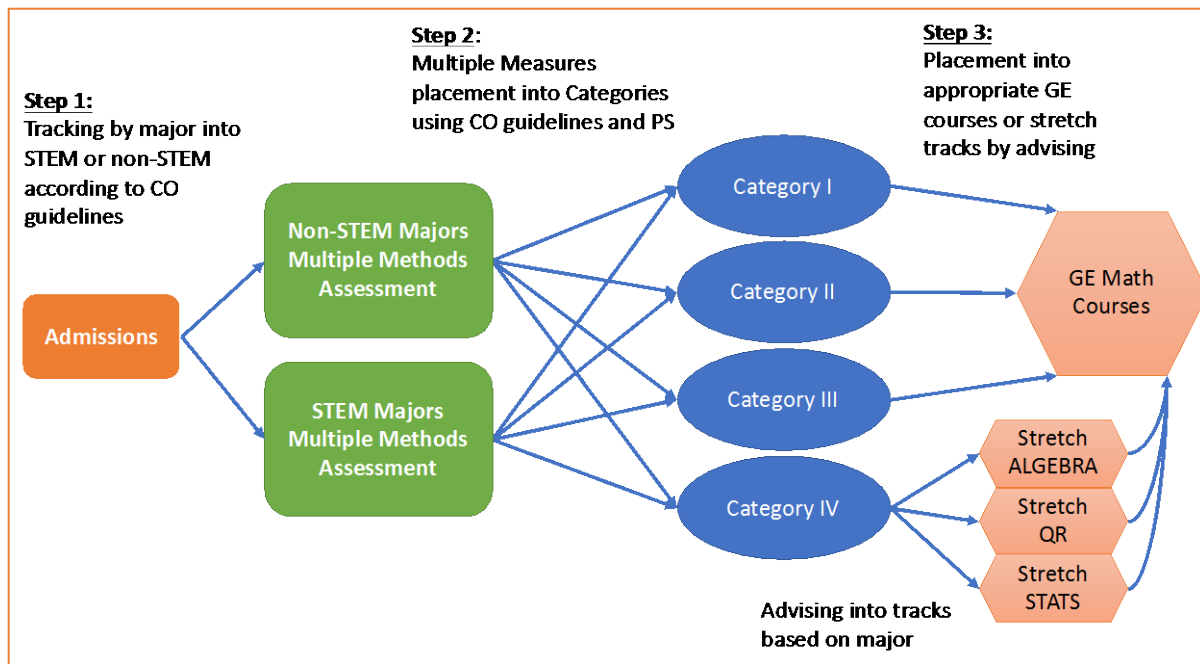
Step 1:
Tracking by major into STEM or non-STEM according to CO guidelines

Step 2:
Multiple Measures placement into Categories using CO guidelines and PS

Step 3:
Placement into appropriate GE courses or stretch tracks by advising

Admissions

Non-STEM Majors Multiple Methods Assessment

STEM Majors Multiple Methods Assessment

Category I

Category II

Category III

Category IV

GE Math Courses

Stretch ALGEBRA

Stretch QR

Stretch STATS

Advising into tracks based on major